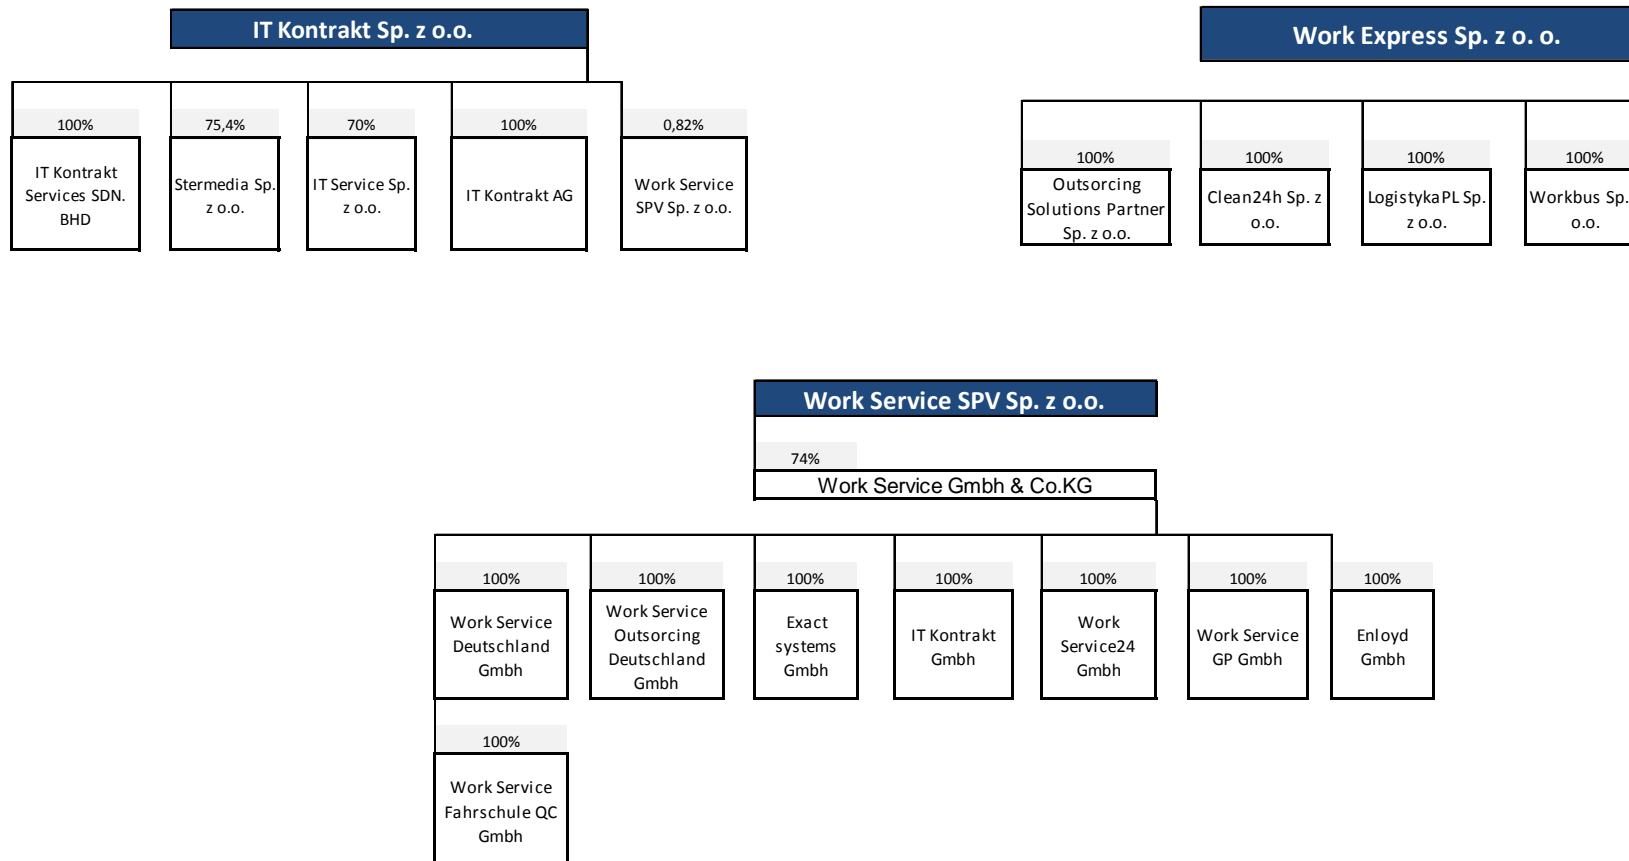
IT Kontrakt Sp. z o.o.

100%
IT Kontrakt Services SDN. BHD

75,4%
Stermedia Sp. z o.o.

70%
IT Service Sp. z o.o.

100%
IT Kontrakt AG

0,82%
Work Service SPV Sp. z o.o.

Work Express Sp. z o. o.

100%
Outsorcing Solutions Partner Sp. z o.o.

100%
Clean24h Sp. z o.o.

100%
LogistykaPL Sp. z o.o.

100%
Workbus Sp. o.o.

Work Service SPV Sp. z o.o.

74%
Work Service Gmbh & Co.KG

100%
Work Service Deutschland Gmbh

100%
Work Service Outsorcing Deutschland Gmbh

100%
Exact systems Gmbh

100%
IT Kontrakt Gmbh

100%
Work Service24 Gmbh

100%
Work Service GP Gmbh

100%
Enloyd Gmbh

100%
Work Service Fahrschule QC Gmbh